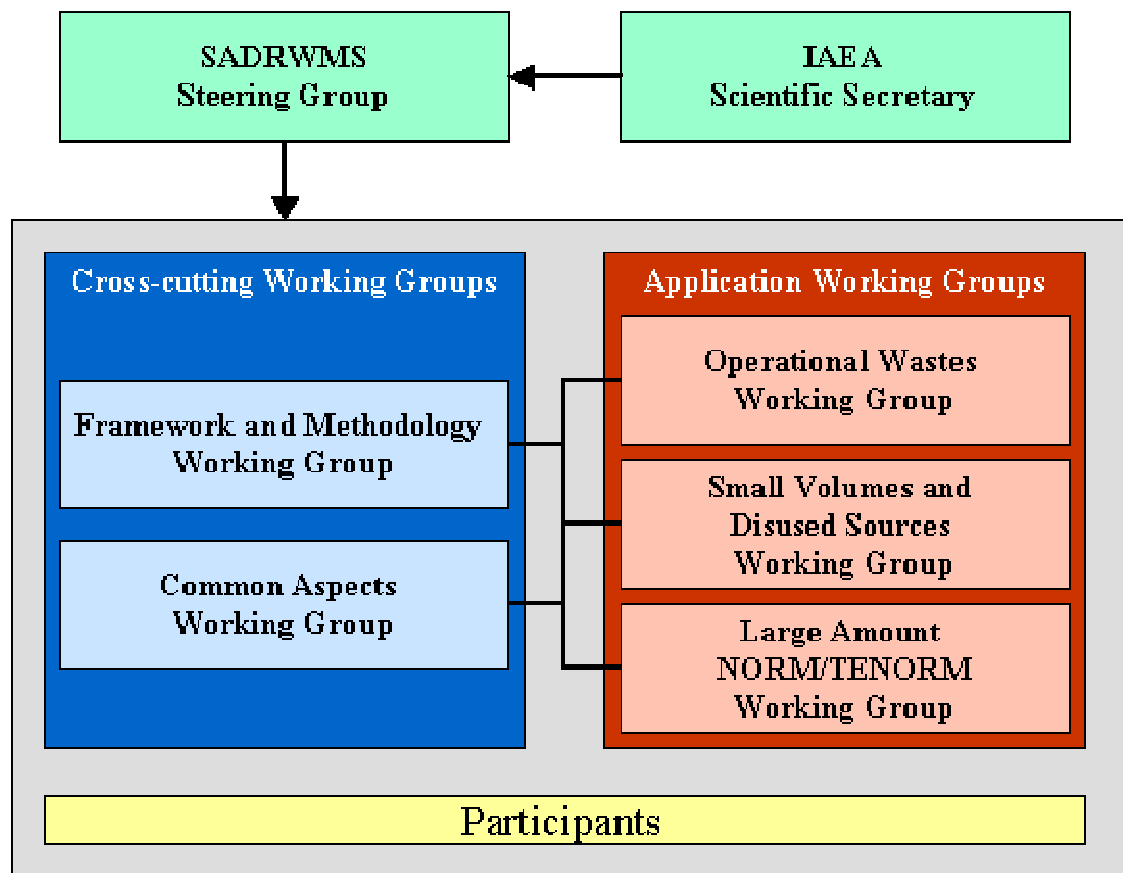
SADRWMS
Steering Group

IAEA
Scientific Secretary

Cross-cutting Working Groups

Framework and Methodology
Working Group

Common Aspects
Working Group

Application Working Groups

Operational Wastes
Working Group

Small Volumes and
Disused Sources
Working Group

Large Amount
NORM/TENORM
Working Group

Participants